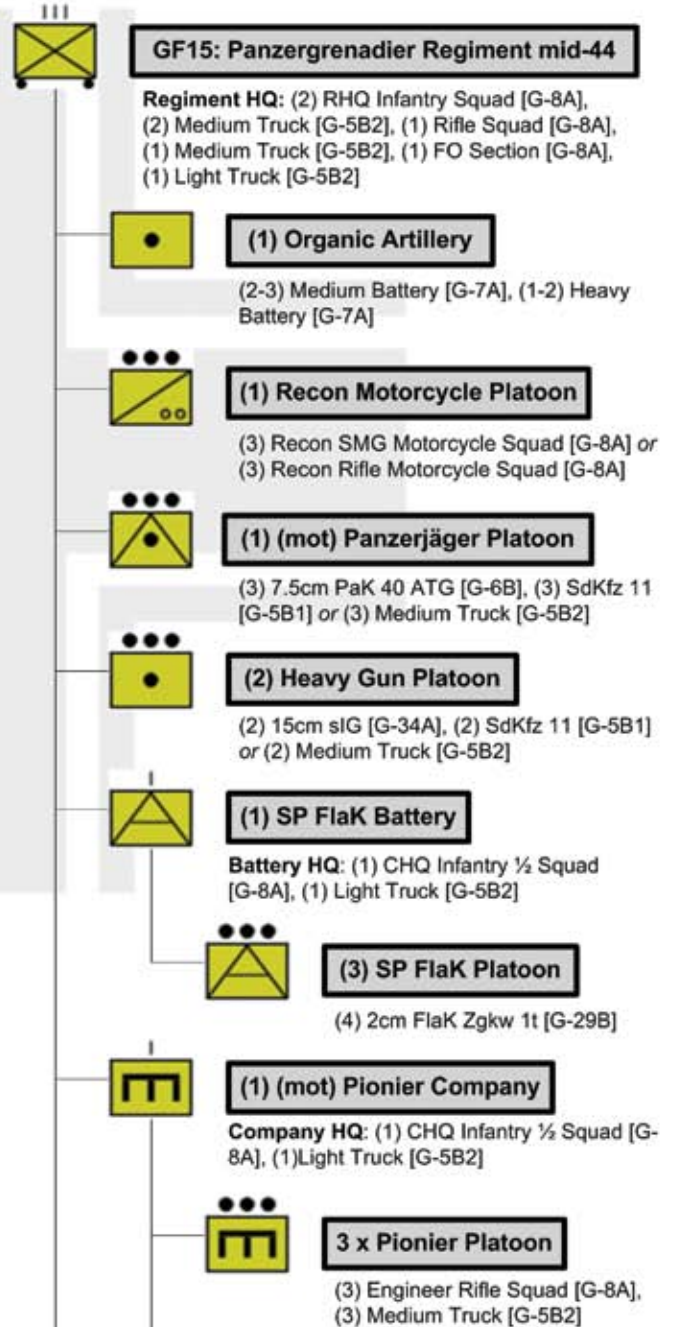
GF15: Panzergrenadier Regiment mid-44

Regiment HQ: (2) RHQ Infantry Squad [G-8A], (2) Medium Truck [G-5B2], (1) Rifle Squad [G-8A], (1) Medium Truck [G-5B2], (1) FO Section [G-8A], (1) Light Truck [G-5B2]

(1) Organic Artillery

(2-3) Medium Battery [G-7A], (1-2) Heavy Battery [G-7A]

(1) Recon Motorcycle Platoon

(3) Recon SMG Motorcycle Squad [G-8A] *or* (3) Recon Rifle Motorcycle Squad [G-8A]

(1) (mot) Panzerjäger Platoon

(3) 7.5cm PaK 40 ATG [G-6B], (3) SdKfz 11 [G-5B1] *or* (3) Medium Truck [G-5B2]

(2) Heavy Gun Platoon

(2) 15cm sIG [G-34A], (2) SdKfz 11 [G-5B1] *or* (2) Medium Truck [G-5B2]

(1) SP FlaK Battery

Battery HQ: (1) CHQ Infantry ½ Squad [G-8A], (1) Light Truck [G-5B2]

(3) SP FlaK Platoon

(4) 2cm FlaK Zgkw 1t [G-29B]

(1) (mot) Pionier Company

Company HQ: (1) CHQ Infantry ½ Squad [G-8A], (1)Light Truck [G-5B2]

3 x Pionier Platoon

(3) Engineer Rifle Squad [G-8A], (3) Medium Truck [G-5B2]